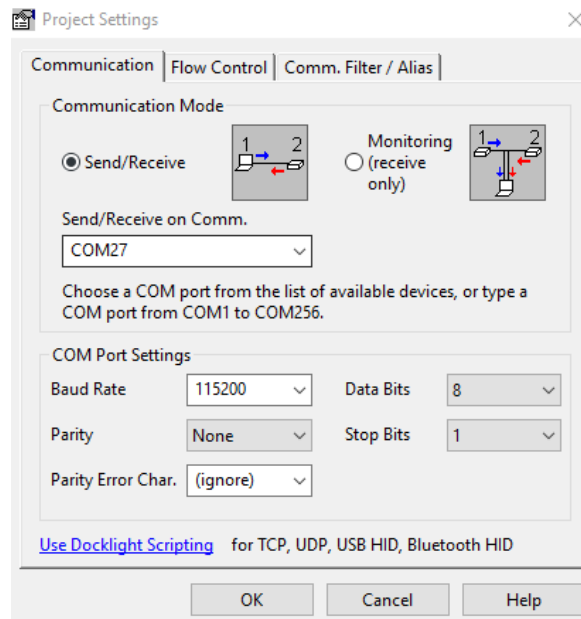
Project Settings

Communication | Flow Control | Comm. Filter / Alias

Communication Mode

Send/Receive

1 2

Monitoring (receive only)

1 2

Send/Receive on Comm.

COM27

Choose a COM port from the list of available devices, or type a COM port from COM1 to COM256.

COM Port Settings

Baud Rate 115200

Data Bits 8

Parity None

Stop Bits 1

Parity Error Char. (ignore)

Use Docklight Scripting for TCP, UDP, USB HID, Bluetooth HID

OK Cancel Help